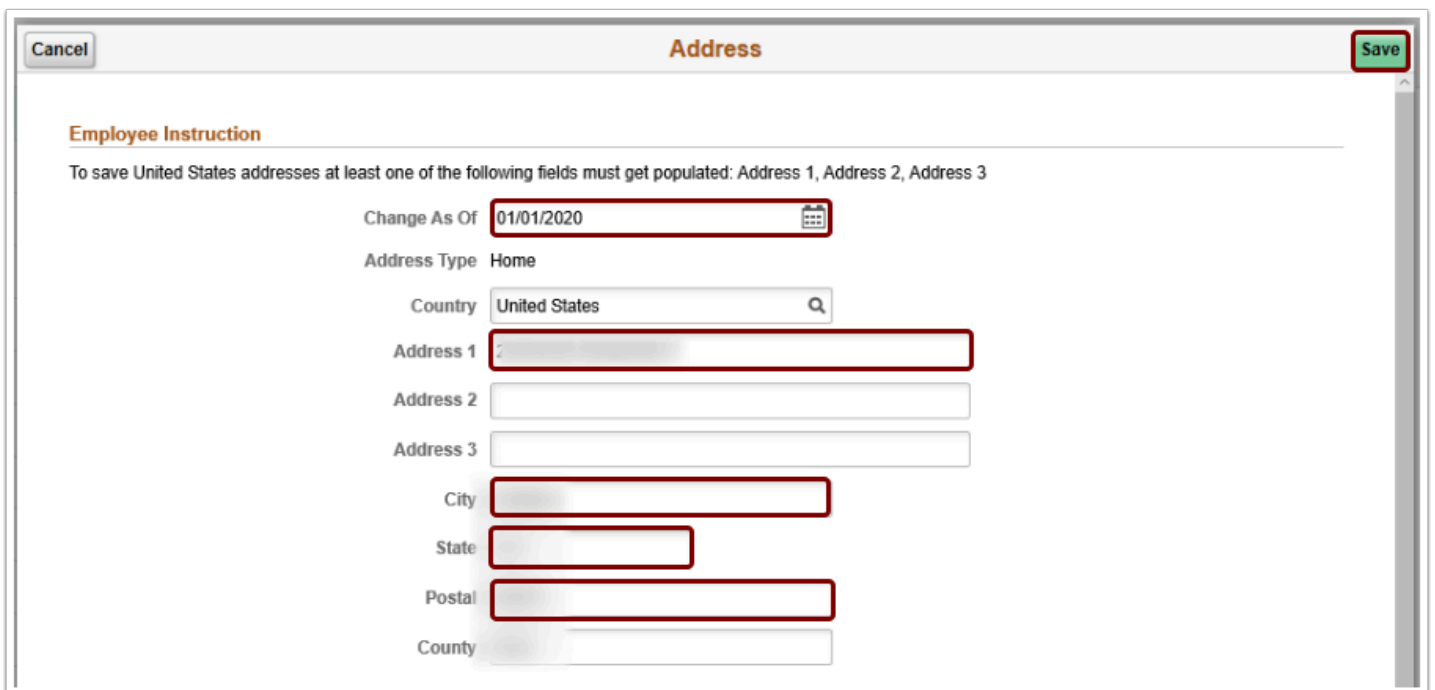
Cancel

Address

Save

Employee Instruction

To save United States addresses at least one of the following fields must get populated: Address 1, Address 2, Address 3

Change As Of 01/01/2020

Address Type Home

Country United States

Address 1 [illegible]

Address 2

Address 3

City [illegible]

State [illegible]

Postal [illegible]

County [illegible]